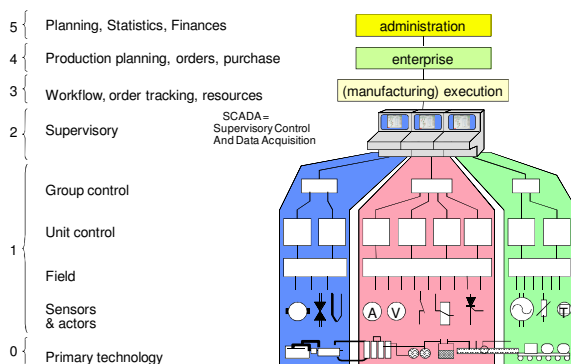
5 Planning, Statistics, Finances
4 Production planning, orders, purchase
3 Workflow, order tracking, resources
2 Supervisory
1 Group control
Unit control
Field
Sensors & actors
0 Primary technology

administration
enterprise
(manufacturing) execution
SCADA = Supervisory Control And Data Acquisition

A V